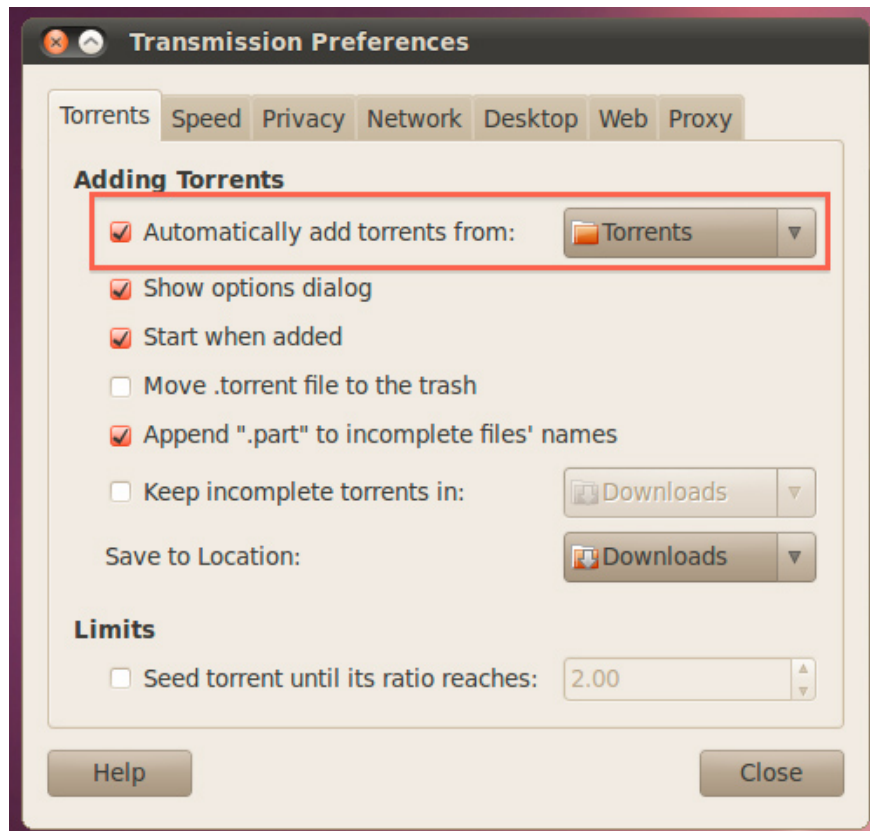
Transmission Preferences

Torrents Speed Privacy Network Desktop Web Proxy

Adding Torrents

Automatically add torrents from: Torrents

Show options dialog

Start when added

Move .torrent file to the trash

Append ".part" to incomplete files' names

Keep incomplete torrents in: Downloads

Save to Location: Downloads

Limits

Seed torrent until its ratio reaches: 2.00

Help

Close